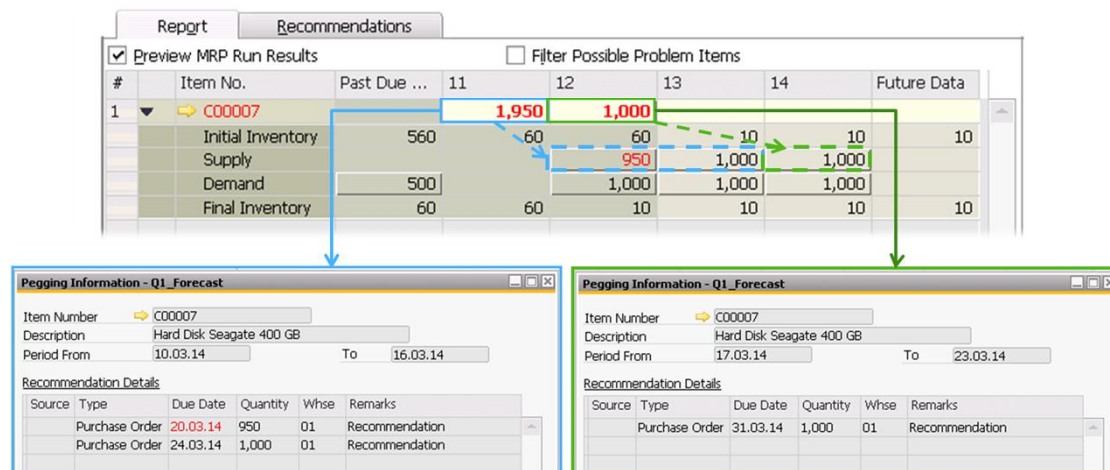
Report | Recommendations

Preview MRP Run Results

Filter Possible Problem Items

| # | | Item No. | Past Due ... | 11 | 12 | 13 | 14 | Future Data |
|---|---|---|---|---|---|---|---|---|
| 1 | | C00007 | | 1,950 | 1,000 | | | |
| | | Initial Inventory | 560 | 60 | 60 | 10 | 10 | 10 |
| | | Supply | | | 950 | 1,000 | 1,000 | |
| | | Demand | 500 | | 1,000 | 1,000 | 1,000 | |
| | | Final Inventory | 60 | 60 | 10 | 10 | 10 | 10 |

Pegging Information - Q1_Forecast

Item Number C00007
Description Hard Disk Seagate 400 GB
Period From 10.03.14 To 16.03.14

Recommendation Details

| Source | Type | Due Date | Quantity | Whse | Remarks |
|---|---|---|---|---|---|
| | Purchase Order | 20.03.14 | 950 | 01 | Recommendation |
| | Purchase Order | 24.03.14 | 1,000 | 01 | Recommendation |

Pegging Information - Q1_Forecast

Item Number C00007
Description Hard Disk Seagate 400 GB
Period From 17.03.14 To 23.03.14

Recommendation Details

| Source | Type | Due Date | Quantity | Whse | Remarks |
|---|---|---|---|---|---|
| | Purchase Order | 31.03.14 | 1,000 | 01 | Recommendation |